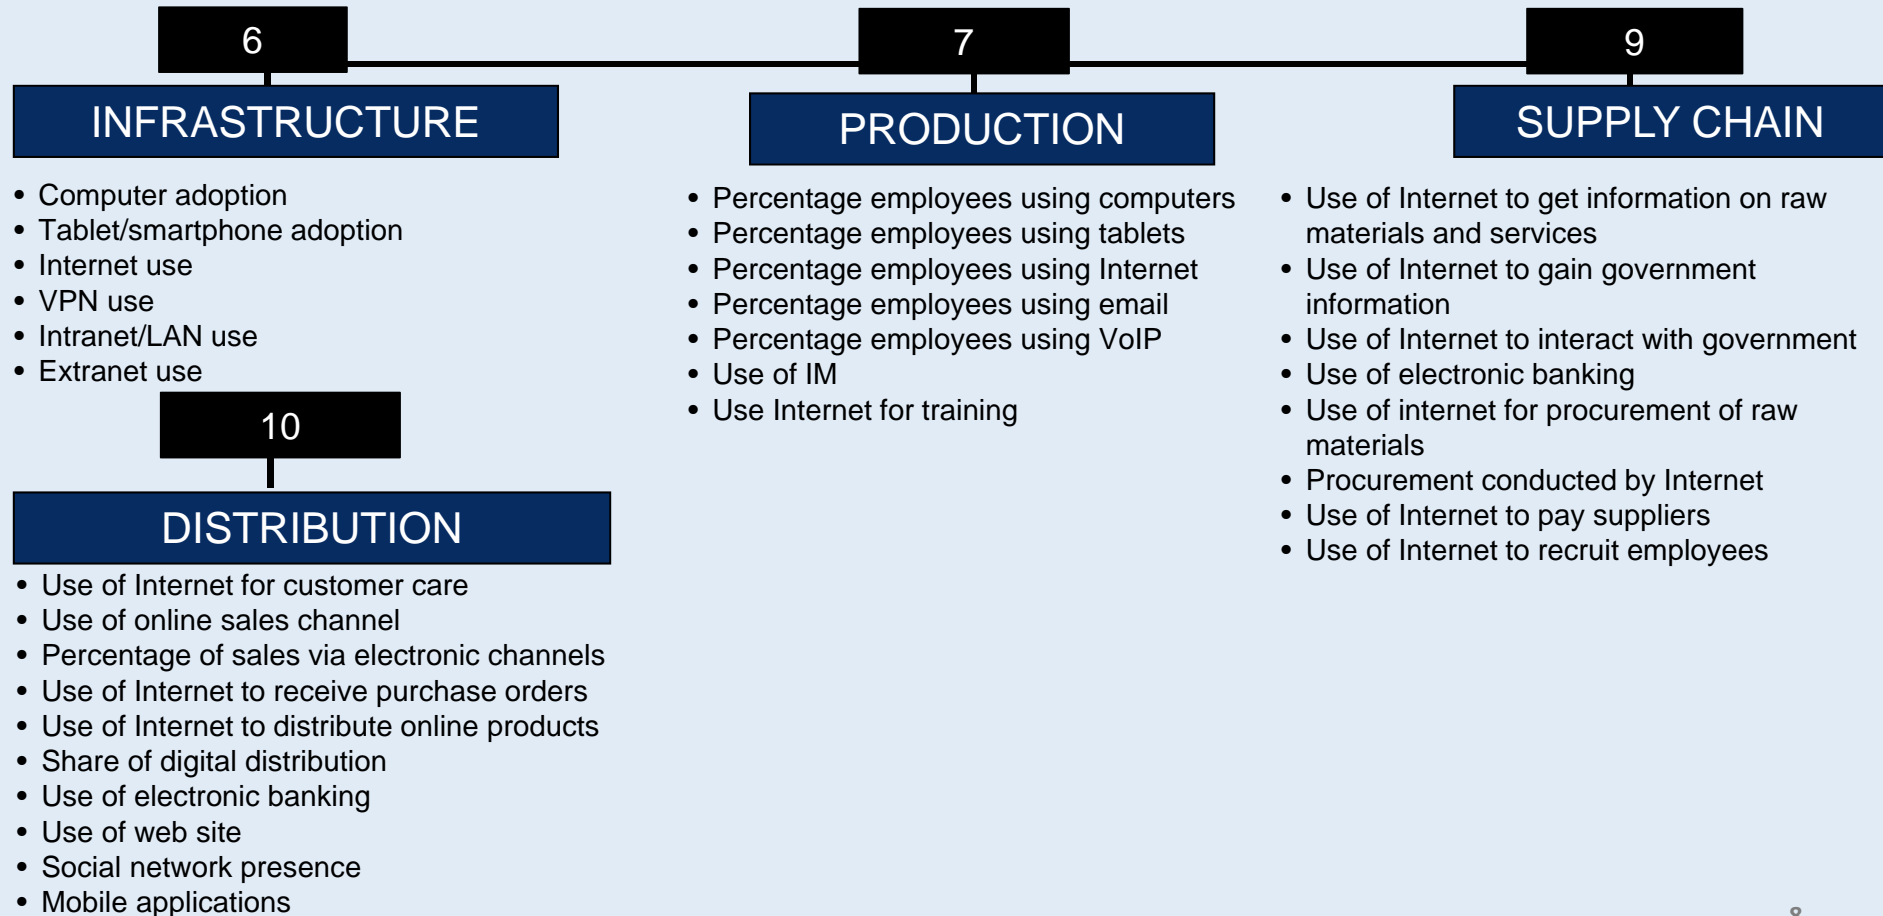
6

INFRASTRUCTURE

- Computer adoption
- Tablet/smartphone adoption
- Internet use
- VPN use
- Intranet/LAN use
- Extranet use

7

PRODUCTION

- Percentage employees using computers
- Percentage employees using tablets
- Percentage employees using Internet
- Percentage employees using email
- Percentage employees using VoIP
- Use of IM
- Use Internet for training

9

SUPPLY CHAIN

- Use of Internet to get information on raw materials and services
- Use of Internet to gain government information
- Use of Internet to interact with government
- Use of electronic banking
- Use of internet for procurement of raw materials
- Procurement conducted by Internet
- Use of Internet to pay suppliers
- Use of Internet to recruit employees

10

DISTRIBUTION

- Use of Internet for customer care
- Use of online sales channel
- Percentage of sales via electronic channels
- Use of Internet to receive purchase orders
- Use of Internet to distribute online products
- Share of digital distribution
- Use of electronic banking
- Use of web site
- Social network presence
- Mobile applications

8